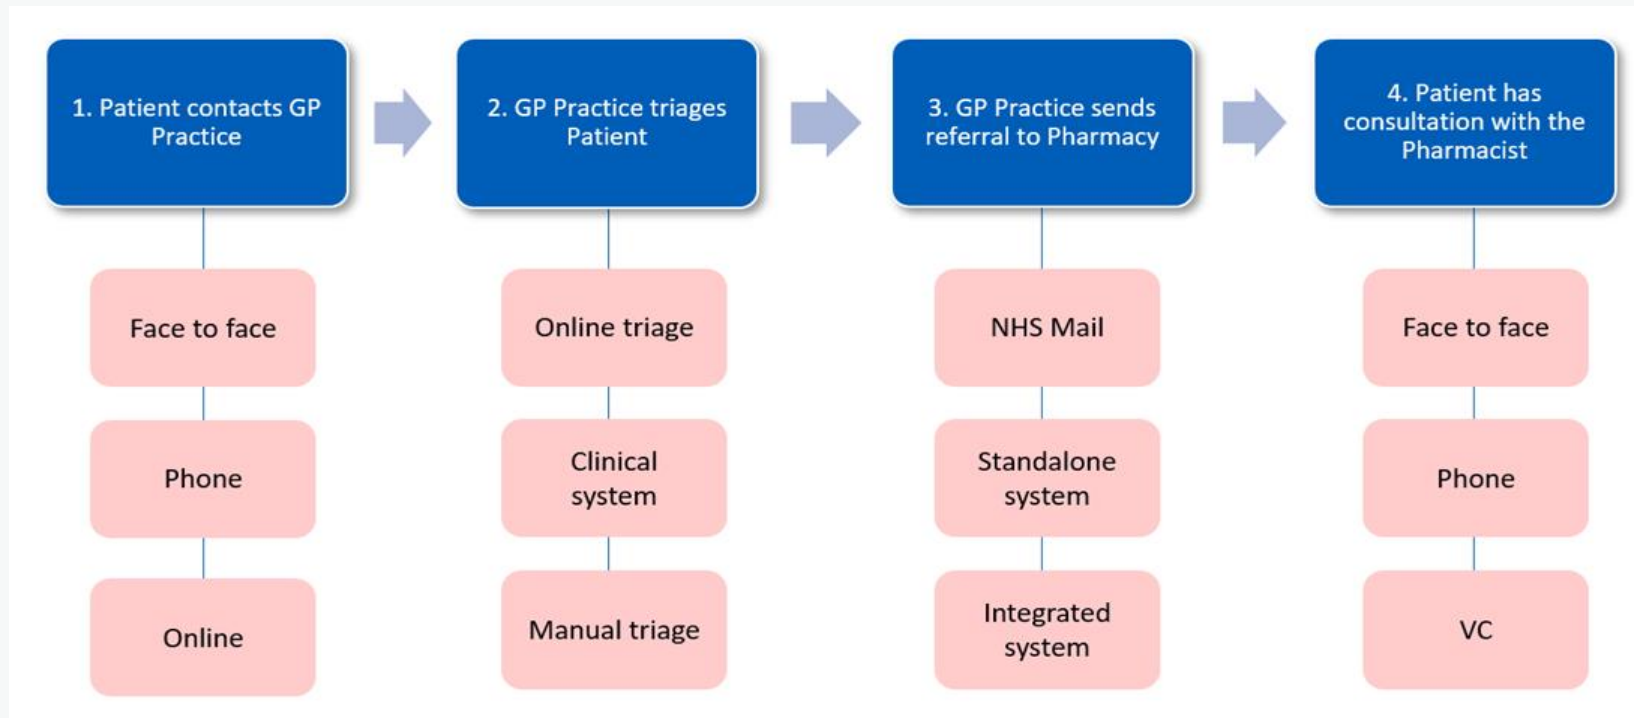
1. Patient contacts GP Practice

Face to face

Phone

Online

2. GP Practice triages Patient

Online triage

Clinical system

Manual triage

3. GP Practice sends referral to Pharmacy

NHS Mail

Standalone system

Integrated system

4. Patient has consultation with the Pharmacist

Face to face

Phone

VC